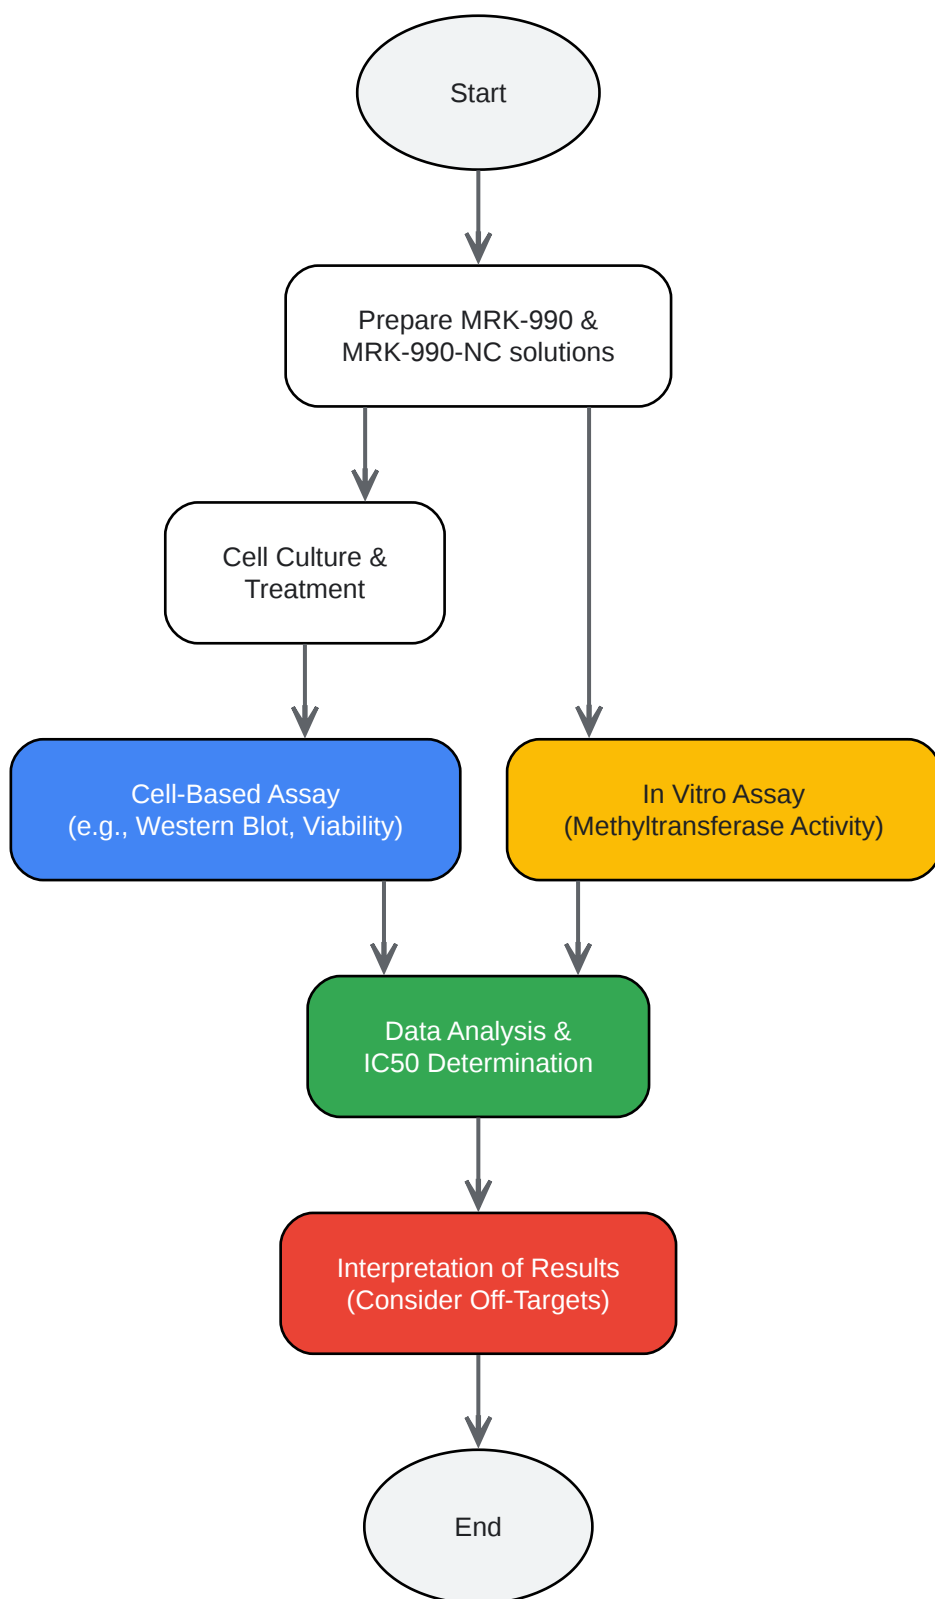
Start

Prepare MRK-990 & MRK-990-NC solutions

Cell Culture & Treatment

Cell-Based Assay (e.g., Western Blot, Viability)

In Vitro Assay (Methyltransferase Activity)

Data Analysis & IC50 Determination

Interpretation of Results (Consider Off-Targets)

End